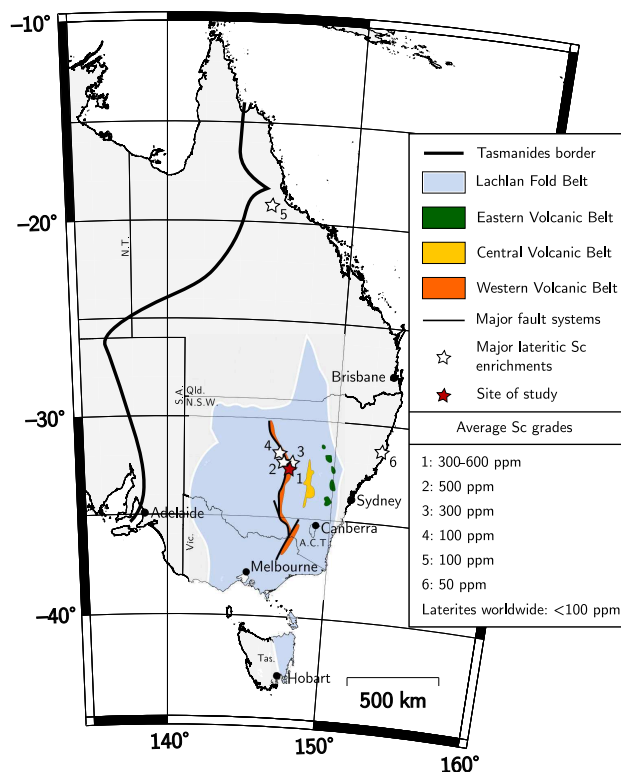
−10°

−20°

−30°

−40°

140°

150°

160°

N.T.

S.A. Qld.
N.S.W.

Vic.

A.C.T.

Tas.

5

4
2
3
1

6

Brisbane

Sydney

Canberra

Adelaide

Melbourne

Hobart

500 km

Tasmanides border

Lachlan Fold Belt

Eastern Volcanic Belt

Central Volcanic Belt

Western Volcanic Belt

Major fault systems

Major lateritic Sc enrichments

Site of study

Average Sc grades

1: 300-600 ppm

2: 500 ppm

3: 300 ppm

4: 100 ppm

5: 100 ppm

6: 50 ppm

Laterites worldwide: <100 ppm